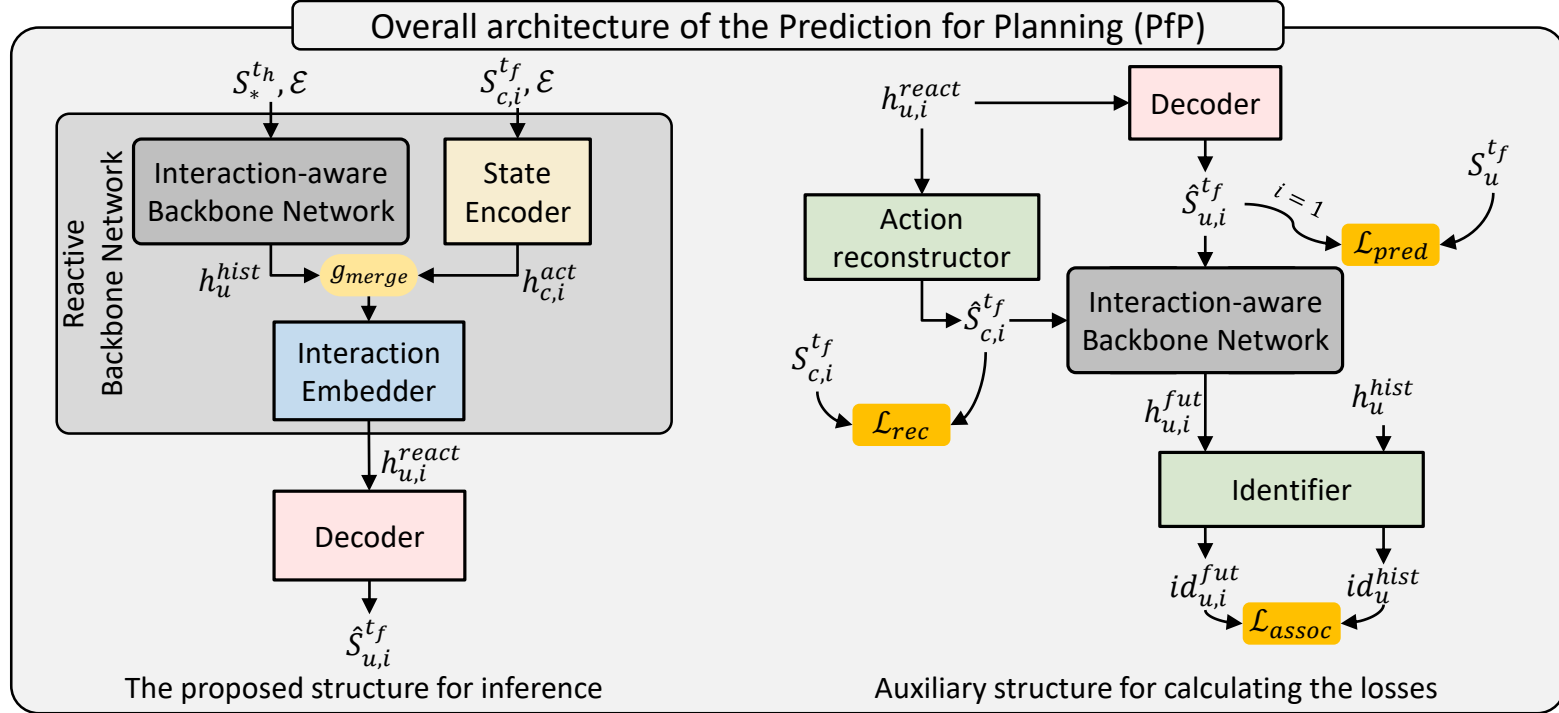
Overall architecture of the Prediction for Planning (PfP)

$S_*^{t_h}, \mathcal{E}$

$S_{c,i}^{t_f}, \mathcal{E}$

Reactive Backbone Network

Interaction-aware Backbone Network

State Encoder

$h_u^{hist}$

$g_{merge}$

$h_{c,i}^{act}$

Interaction Embedder

$h_{u,i}^{react}$

Decoder

$\hat{S}_{u,i}^{t_f}$

The proposed structure for inference

$h_{u,i}^{react}$

Decoder

$\hat{S}_{u,i}^{t_f}$

$i = 1$

$S_u^{t_f}$

$\mathcal{L}_{pred}$

Action reconstructor

$\hat{S}_{c,i}^{t_f}$

Interaction-aware Backbone Network

$S_{c,i}^{t_f}$

$\mathcal{L}_{rec}$

$h_{u,i}^{fut}$

$h_u^{hist}$

Identifier

$id_{u,i}^{fut}$

$id_u^{hist}$

$\mathcal{L}_{assoc}$

Auxiliary structure for calculating the losses